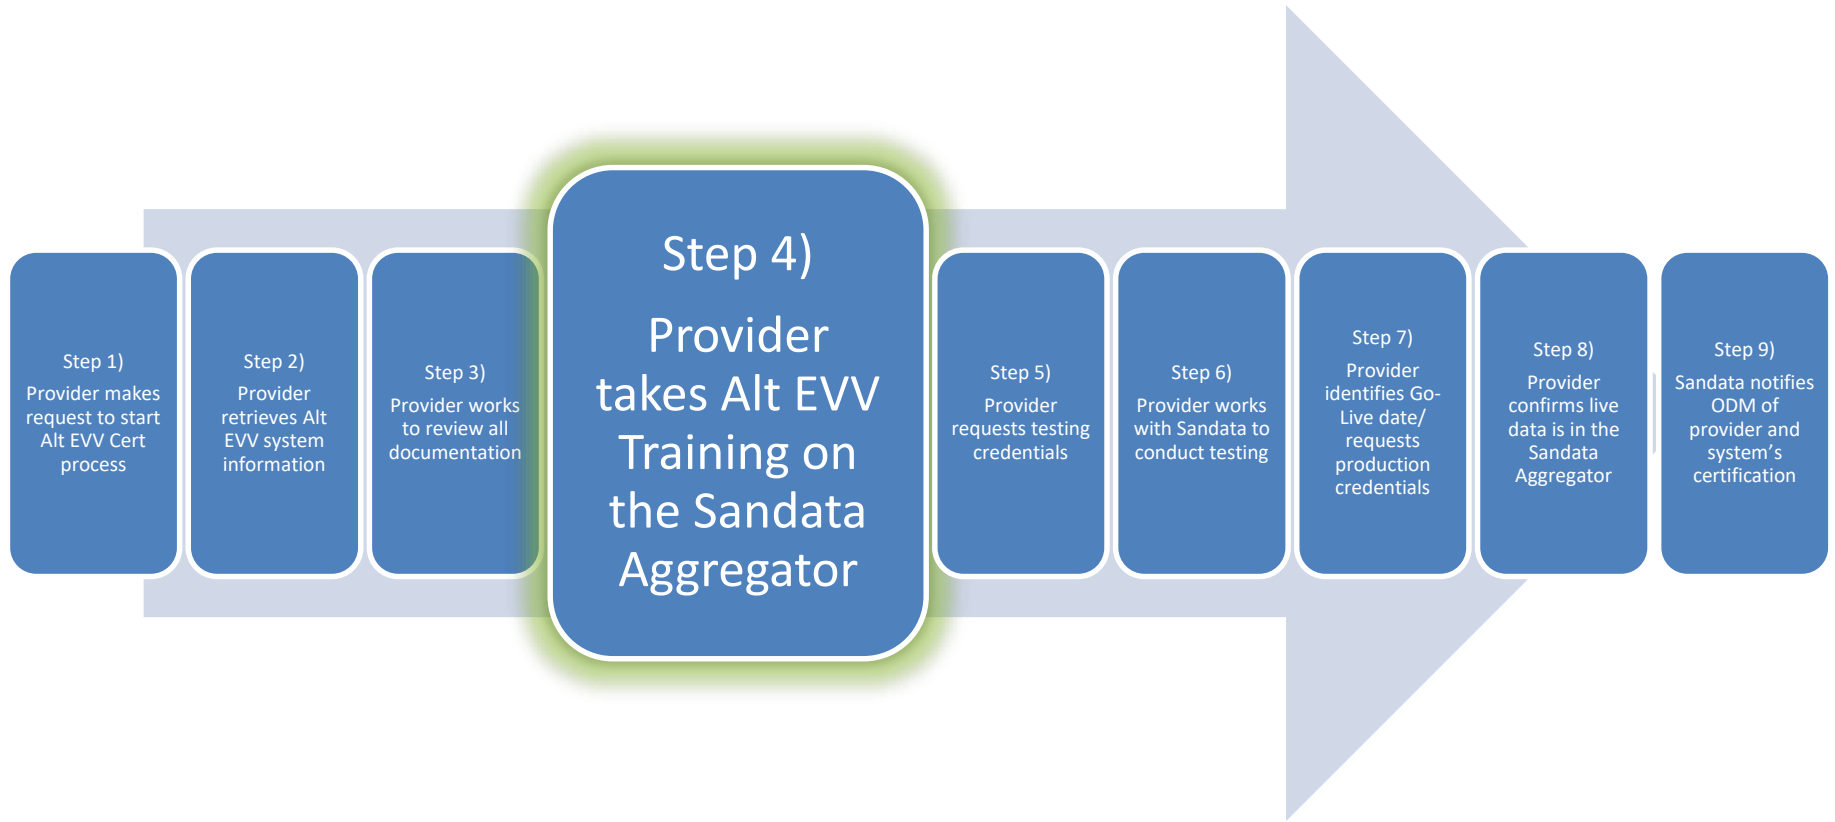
Step 1)
Provider makes request to start Alt EVV Cert process

Step 2)
Provider retrieves Alt EVV system information

Step 3)
Provider works to review all documentation

Step 4)
Provider takes Alt EVV Training on the Sandata Aggregator

Step 5)
Provider requests testing credentials

Step 6)
Provider works with Sandata to conduct testing

Step 7)
Provider identifies Go-Live date/ requests production credentials

Step 8)
Provider confirms live data is in the Sandata Aggregator

Step 9)
Sandata notifies ODM of provider and system's certification